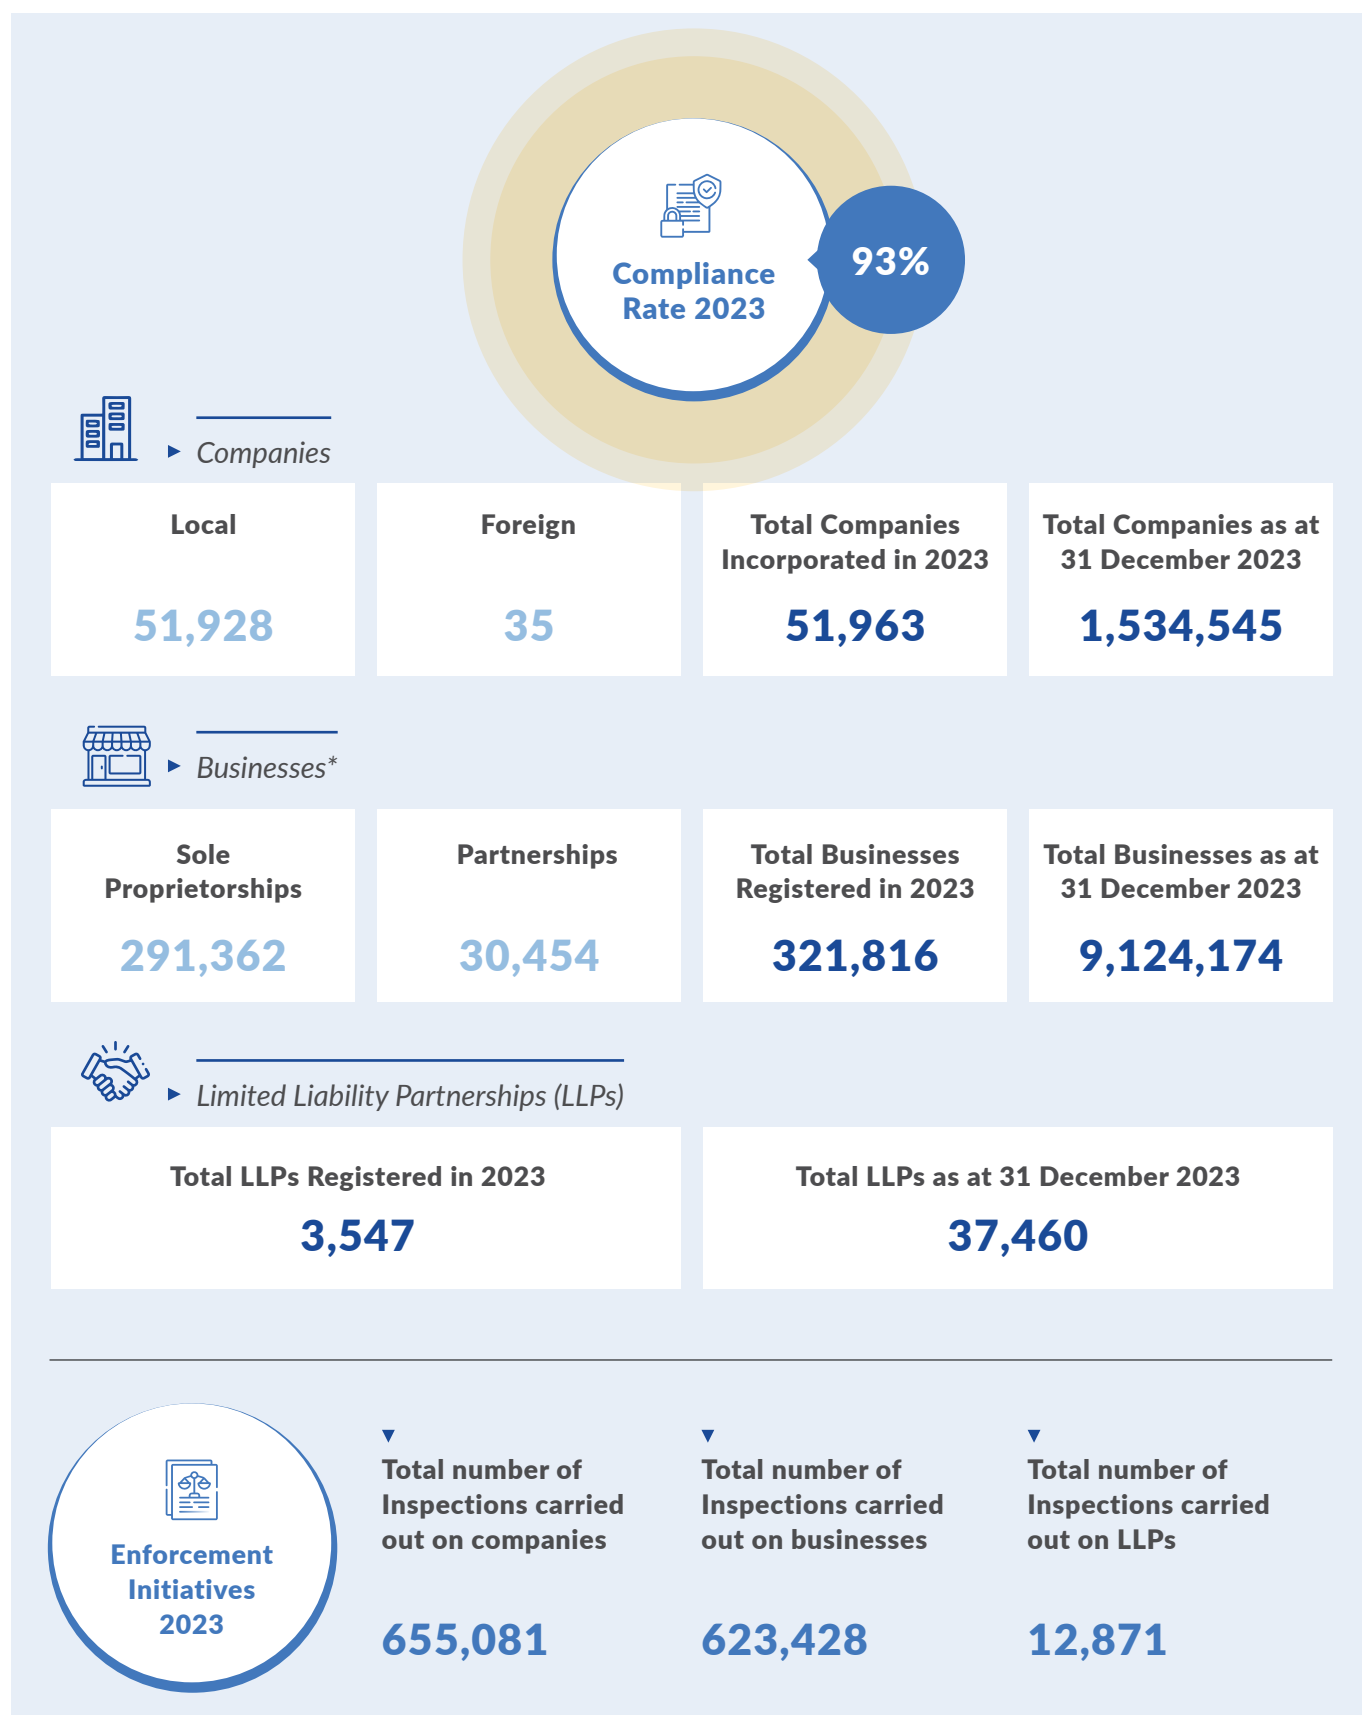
Compliance Rate 2023

93%

Companies

| Local | Foreign | Total Companies Incorporated in 2023 | Total Companies as at 31 December 2023 |
|---|---|---|---|
| 51,928 | 35 | 51,963 | 1,534,545 |

Businesses*

| Sole Proprietorships | Partnerships | Total Businesses Registered in 2023 | Total Businesses as at 31 December 2023 |
|---|---|---|---|
| 291,362 | 30,454 | 321,816 | 9,124,174 |

Limited Liability Partnerships (LLPs)

| Total LLPs Registered in 2023 | Total LLPs as at 31 December 2023 |
|---|---|
| 3,547 | 37,460 |

Enforcement Initiatives 2023

Total number of Inspections carried out on companies
655,081

Total number of Inspections carried out on businesses
623,428

Total number of Inspections carried out on LLPs
12,871